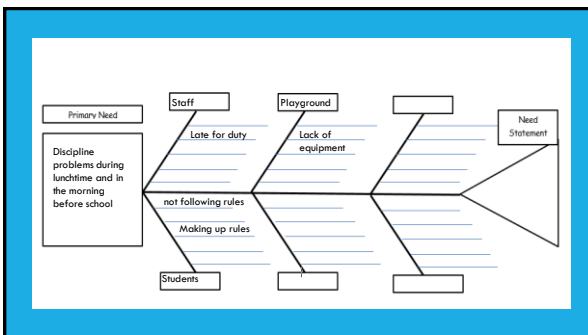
Primary Need

Discipline problems during lunchtime and in the morning before school

Staff

Late for duty

Playground

Lack of equipment

Need Statement

not following rules

Making up rules

Students